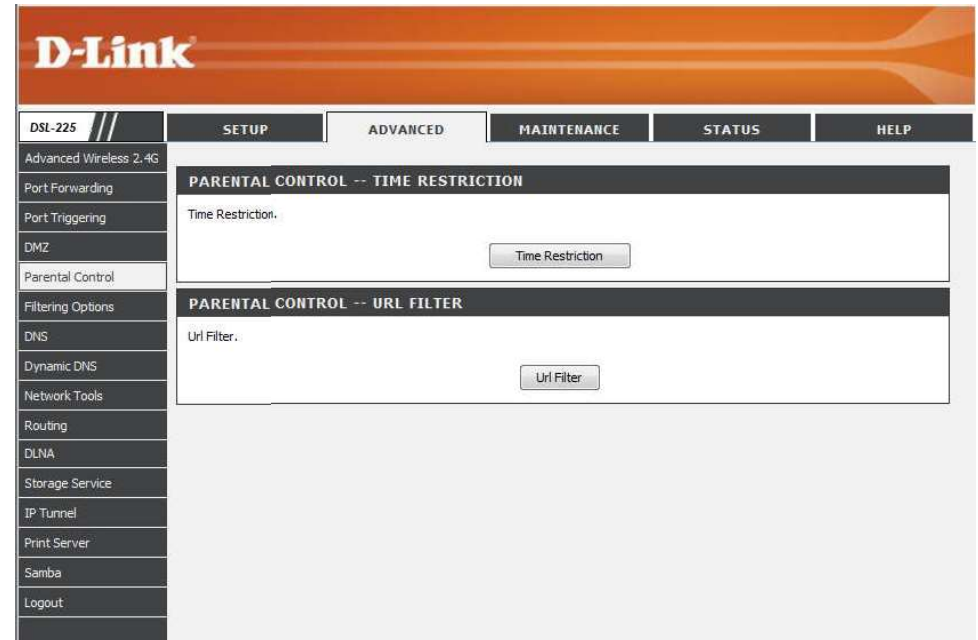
D-Link

DSL-225

SETUP

ADVANCED

MAINTENANCE

STATUS

HELP

Advanced Wireless 2.4G

Port Forwarding

Port Triggering

DMZ

Parental Control

Filtering Options

DNS

Dynamic DNS

Network Tools

Routing

DLNA

Storage Service

IP Tunnel

Print Server

Samba

Logout

PARENTAL CONTROL -- TIME RESTRICTION

Time Restriction.

Time Restriction

PARENTAL CONTROL -- URL FILTER

Url Filter.

Url Filter